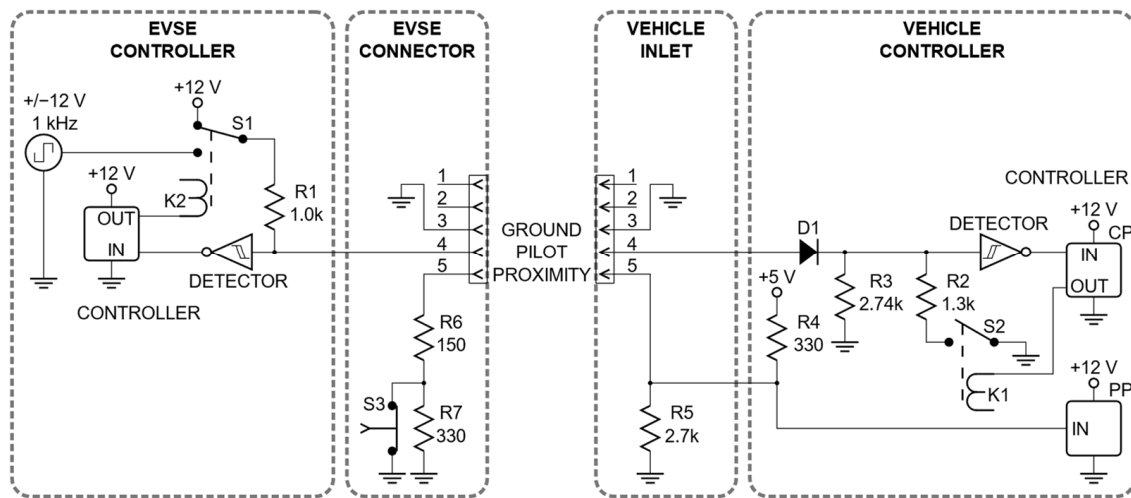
EVSE CONTROLLER

+/−12 V
1 kHz

+12 V
S1

+12 V
OUT
K2
IN
R1
1.0k
DETECTOR
CONTROLLER

EVSE CONNECTOR

1
2
3
4
5
R6
150
S3
R7
330

GROUND
PILOT
PROXIMITY

VEHICLE INLET

1
2
3
4
5
R5
2.7k

VEHICLE CONTROLLER

CONTROLLER
D1
DETECTOR
+12 V
CP
IN
OUT
+5 V
R3
2.74k
R2
1.3k
R4
330
S2
K1
+12 V
PP
IN